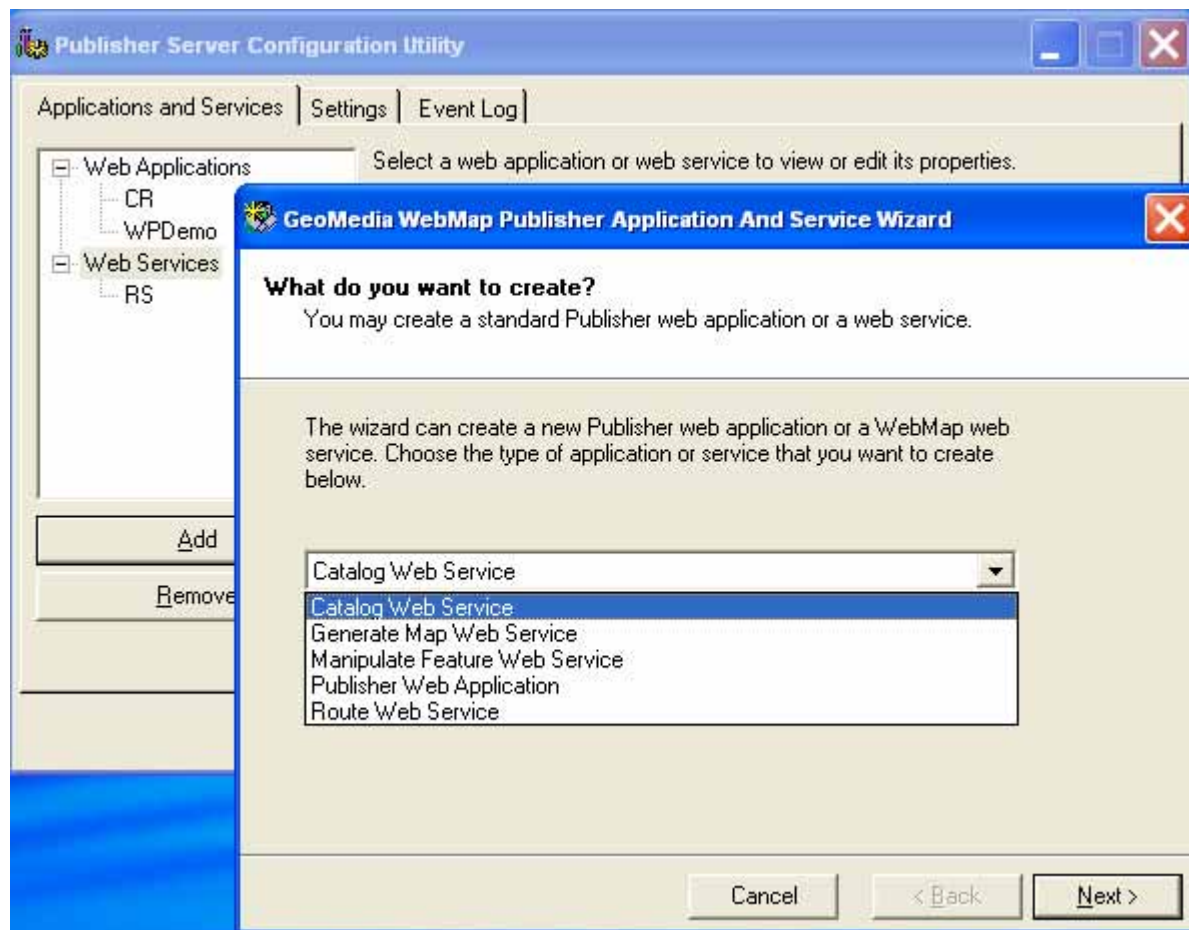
Publisher Server Configuration Utility

Applications and Services | Settings | Event Log

Web Applications
CR
WPDemo
Web Services
RS

Select a web application or web service to view or edit its properties.

Add
Remove

GeoMedia WebMap Publisher Application And Service Wizard

What do you want to create?
You may create a standard Publisher web application or a web service.

The wizard can create a new Publisher web application or a WebMap web service. Choose the type of application or service that you want to create below.

Catalog Web Service

Catalog Web Service
Generate Map Web Service
Manipulate Feature Web Service
Publisher Web Application
Route Web Service

Cancel
< Back
Next >